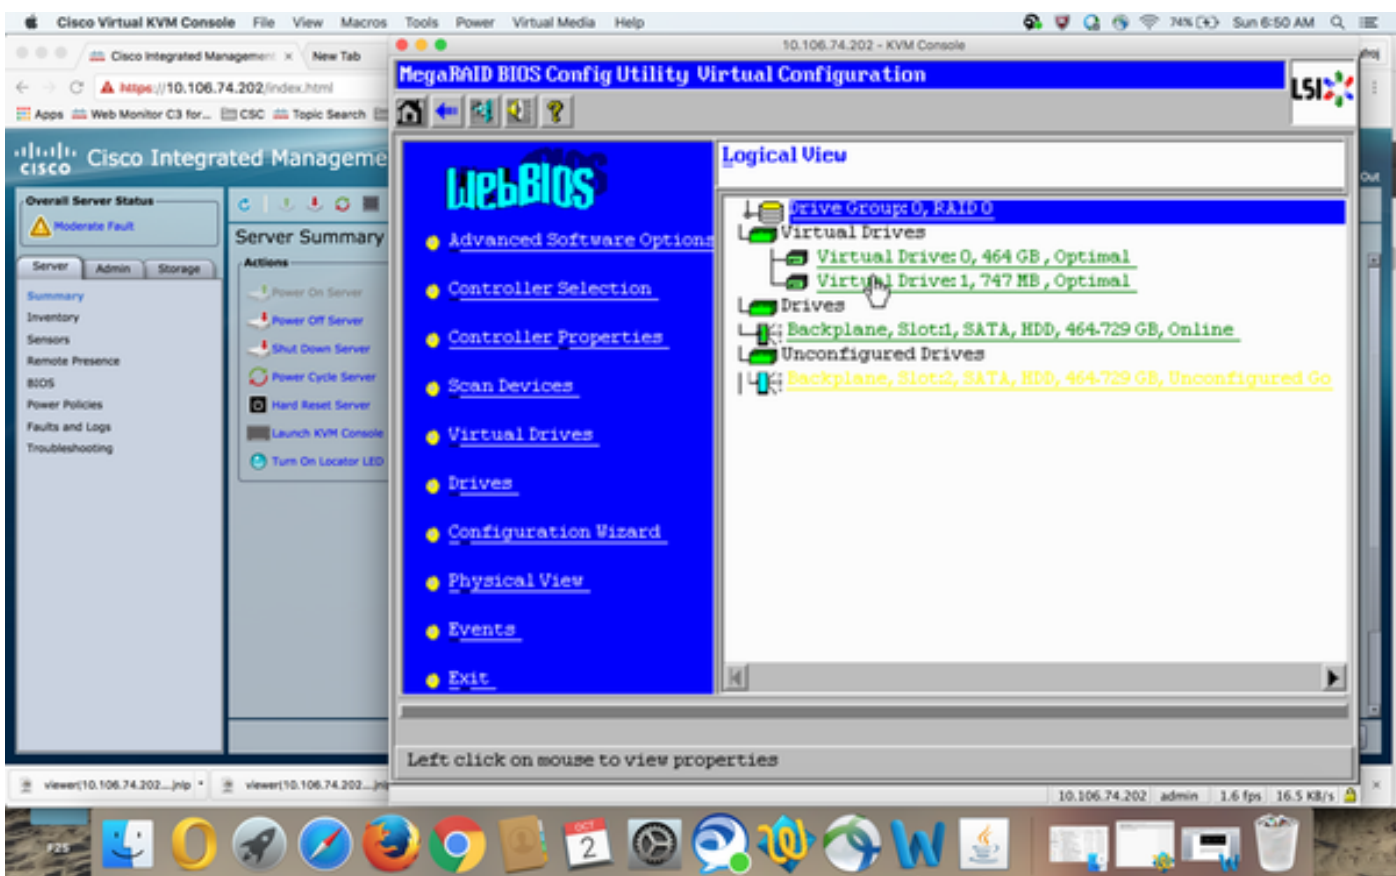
Cisco Virtual KVM Console File View Macros Tools Power Virtual Media Help
74% Sun 6:50 AM

Cisco Integrated Managemen ×
New Tab
https://10.106.74.202/index.html
Apps Web Monitor C3 for... CSC Topic Search

Cisco Integrated Manageme
Overall Server Status
Moderate Fault
Server Admin Storage
Summary
Inventory
Sensors
Remote Presence
BIOS
Power Policies
Faults and Logs
Troubleshooting
Server Summary
Actions
Power On Server
Power Off Server
Shut Down Server
Power Cycle Server
Hard Reset Server
Launch KVM Console
Turn On Locator LED

10.106.74.202 - KVM Console
MegaRAID BIOS Config Utility Virtual Configuration
LSI
WebBIOS
Advanced Software Options
Controller Selection
Controller Properties
Scan Devices
Virtual Drives
Drives
Configuration Wizard
Physical View
Events
Exit
Logical View
Drive Group: 0, RAID 0
Virtual Drives
Virtual Drive: 0, 464 GB, Optimal
Virtual Drive: 1, 747 MB, Optimal
Drives
Backplane, Slot:1, SATA, HDD, 464.729 GB, Online
Unconfigured Drives
Backplane, Slot:2, SATA, HDD, 464.729 GB, Unconfigured Go
Left click on mouse to view properties
10.106.74.202 admin 1.6 fps 16.5 KB/s
viewer(10.106.74.202....jnlp
viewer(10.106.74.202....jn
OCT 2
Out